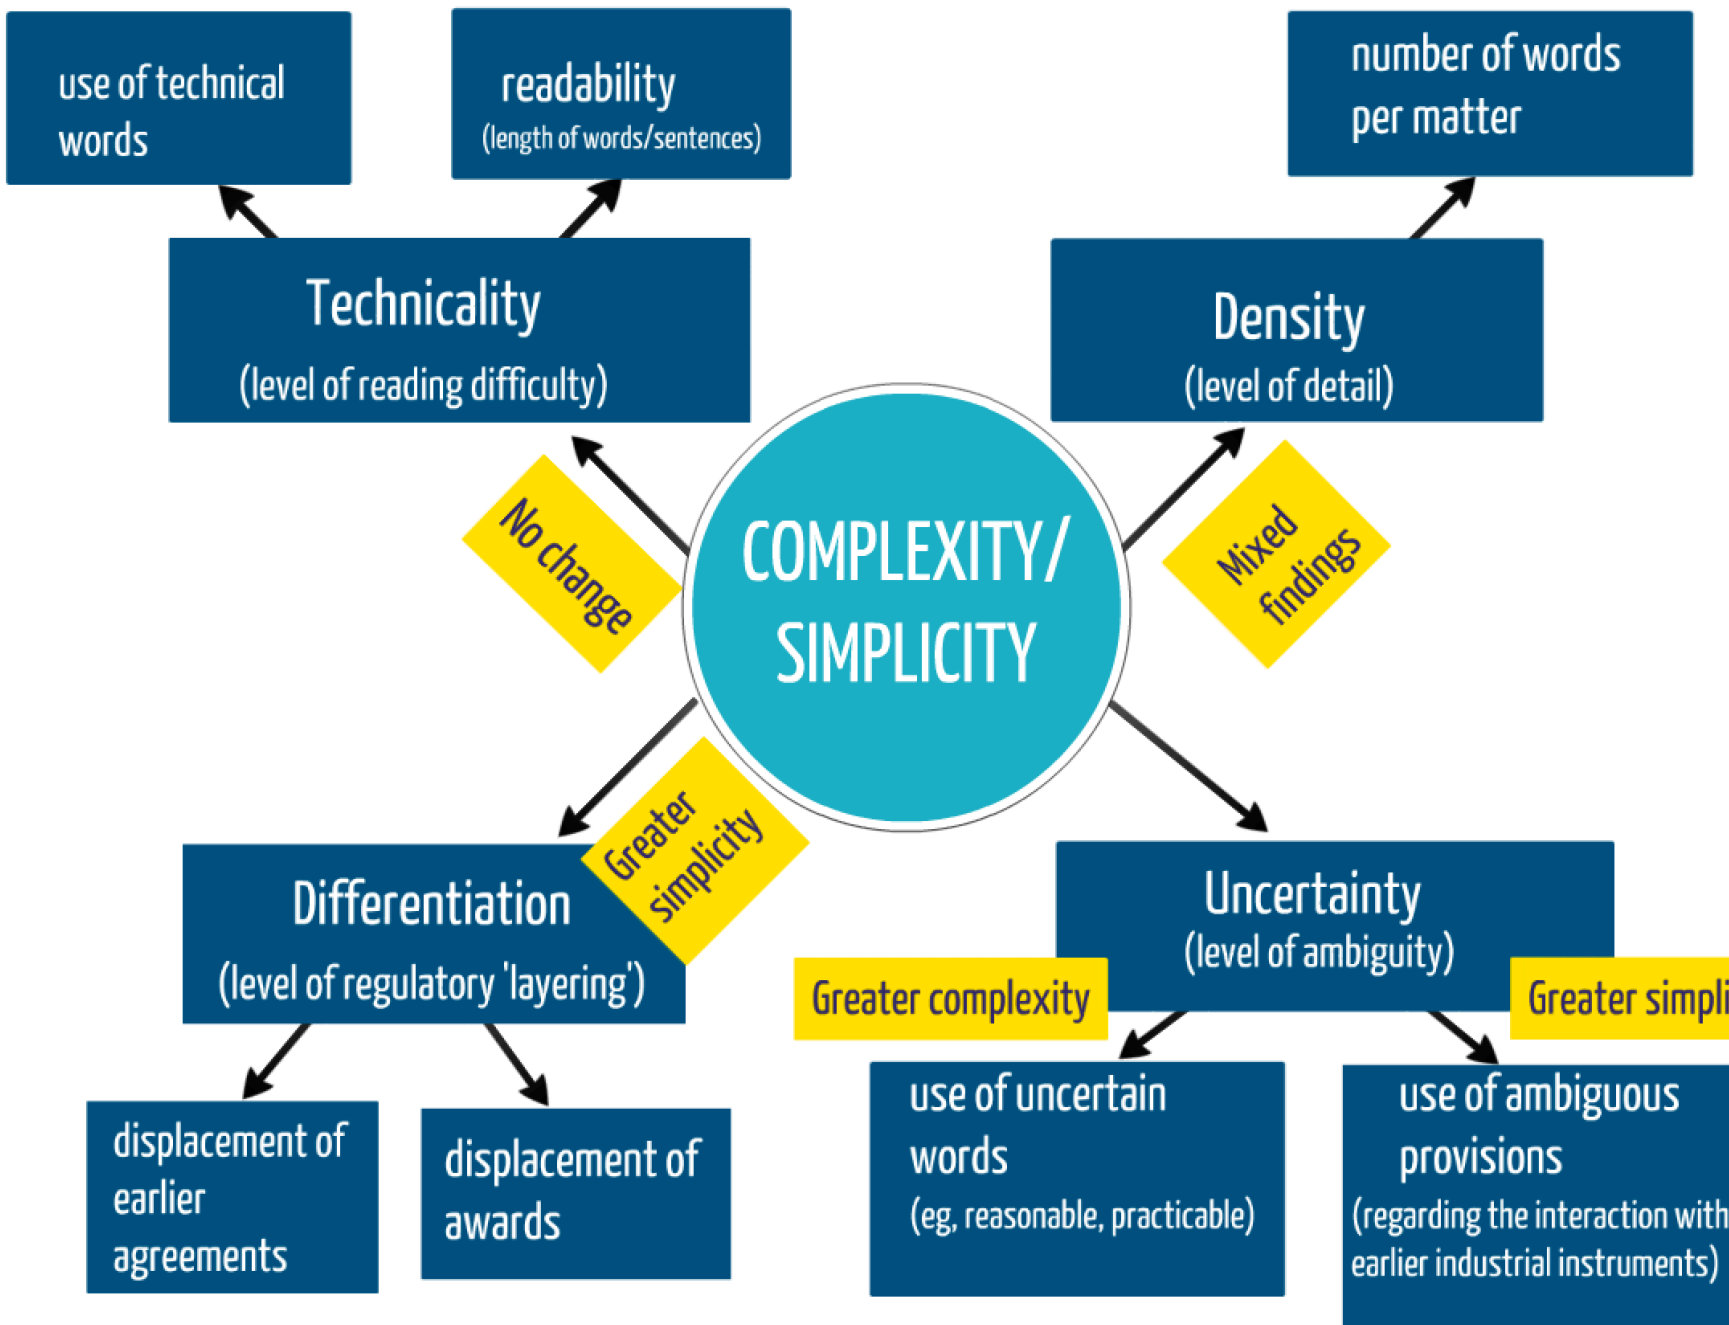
use of technical words

readability
(length of words/sentences)

number of words per matter

Technicality
(level of reading difficulty)

Density
(level of detail)

No change

COMPLEXITY/ SIMPLICITY

Mixed findings

Greater simplicity

Differentiation
(level of regulatory 'layering')

Uncertainty
(level of ambiguity)

Greater complexity

Greater simpli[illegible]

displacement of earlier agreements

displacement of awards

use of uncertain words
(eg, reasonable, practicable)

use of ambiguous provisions
(regarding the interaction with earlier industrial instruments)